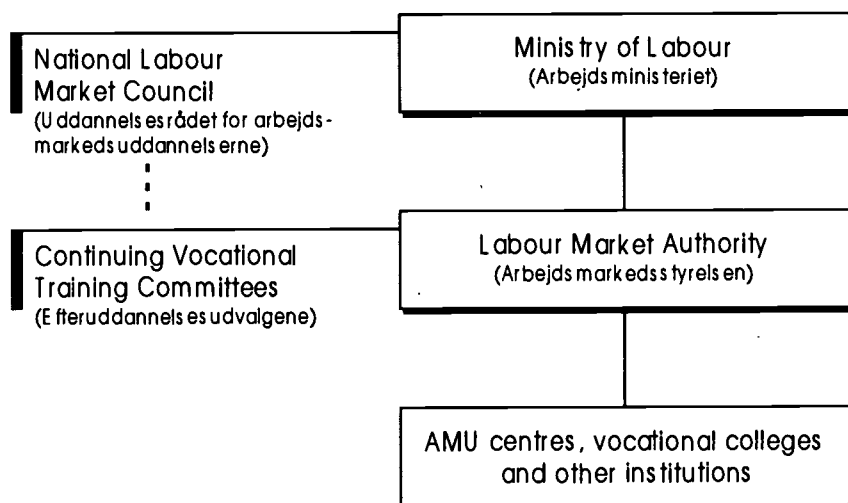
National Labour Market Council
(Uddannelsesrådet for arbejdsmarkedsuddannelserne)

Ministry of Labour
(Arbejdsministeriet)

Continuing Vocational Training Committees
(Efteruddannelsesudvalgene)

Labour Market Authority
(Arbejdsmarkedsstyrelsen)

AMU centres, vocational colleges and other institutions